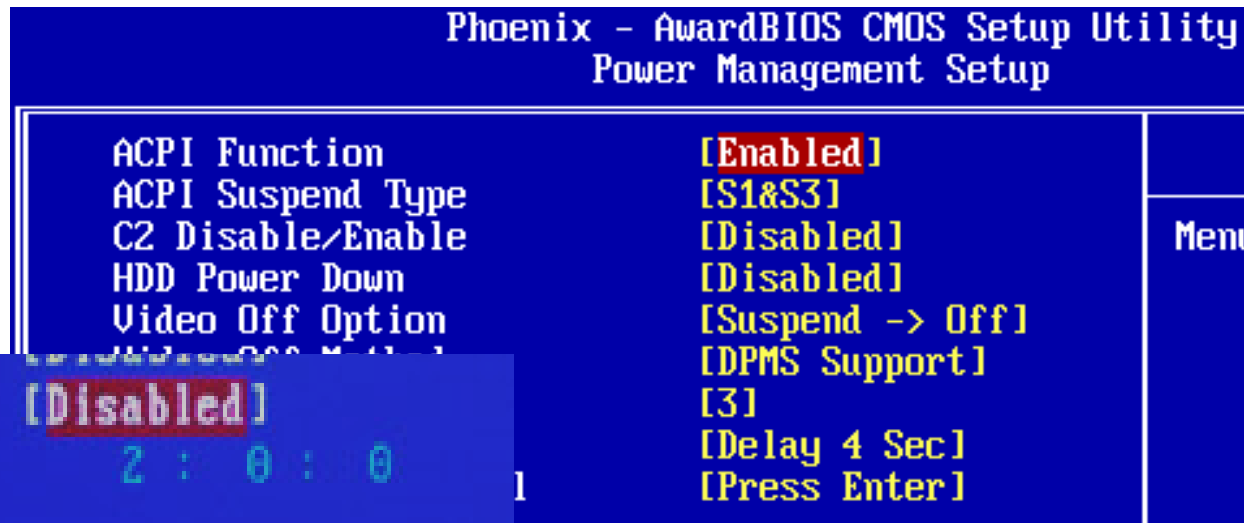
Phoenix - AwardBIOS CMOS Setup Utility
Power Management Setup

| | |
|---|---|
| ACPI Function | [Enabled] |
| ACPI Suspend Type | [S1&S3] |
| C2 Disable/Enable | [Disabled] |
| HDD Power Down | [Disabled] |
| Video Off Option | [Suspend -> Off] |
| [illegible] | [DPMS Support] |
| | [3] |
| | [Delay 4 Sec] |
| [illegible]l | [Press Enter] |

Menu

[Disabled]
2 : 0 : 0